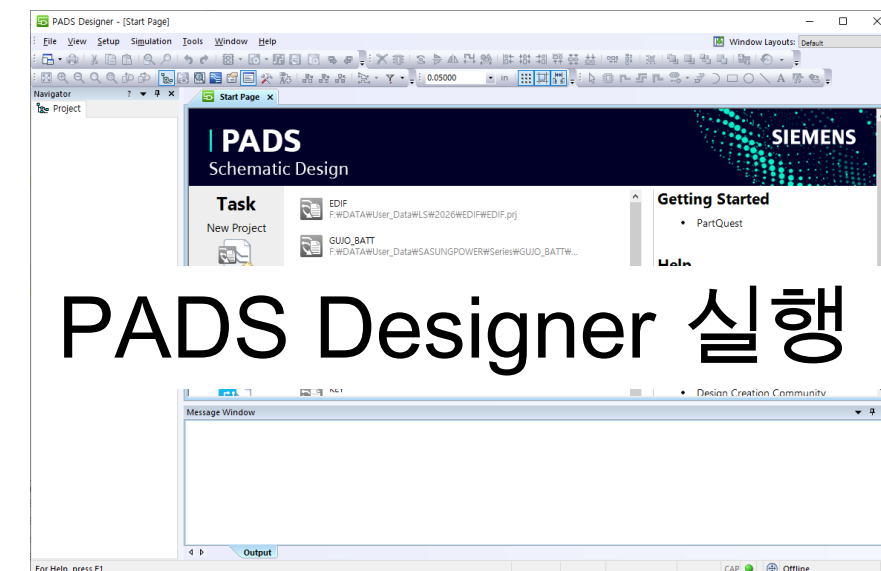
PADS Designer - [Start Page]

File View Setup Simulation Tools Window Help

Window Layouts: Default

0.05000 in

Navigator

Project

Start Page

PADS
Schematic Design

SIEMENS

Task

New Project

EDIF
F:₩DATA₩User_Data₩LS₩2026₩EDIF₩EDIF.prj

GUJO_BATT
F:₩DATA₩User_Data₩SASUNGPOWER₩Series₩GUJO_BATT₩...

Getting Started

• PartQuest

Help

PADS Designer 실행

• Design Creation Community

Message Window

Output

For Help, press F1

CAP

Offline